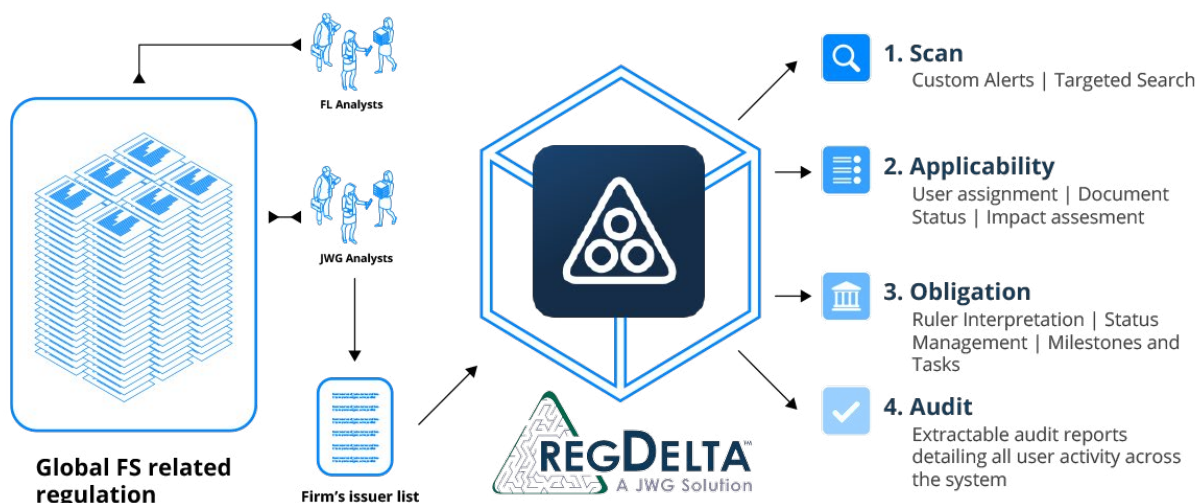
FL Analysts

JWG Analysts

Firm's issuer list

Global FS related regulation

REGDELTA™
A JWG Solution

1. Scan
Custom Alerts | Targeted Search

2. Applicability
User assignment | Document Status | Impact assesment

3. Obligation
Ruler Interpretation | Status Management | Milestones and Tasks

4. Audit
Extractable audit reports detailing all user activity across the system